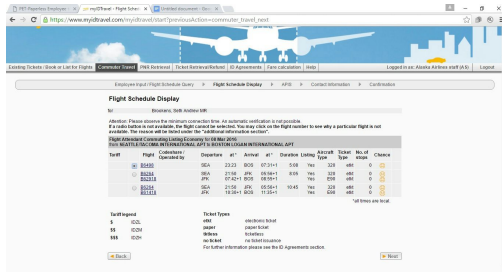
PRT Paperless Employee | myIDTravel - Flight Sched | Untitled document - Goo

https://www.myidtravel.com/myidtravel/start?previousAction=commuter_travel_next

Existing Tickets / Book or List for Flights | Commuter Travel | PNR Retrieval | Ticket Retrieval/Refund | ID Agreements | Zero calculation | Help | Logged in as: Alaska Airlines staff (AS) | Logout

Employee Input / Flight Schedule Query | Flight Schedule Display | APIS | Contact Information | Confirmation

Flight Schedule Display

for Bousiano, Seth Andrew Mr

Attention: Please observe the minimum connection time. An automatic verification is not possible.
If a radio button is not available, the flight cannot be selected. You may click on the flight number to see why a particular flight is not available. The reason will be listed under the "additional information section".

Flight Allocated Commuting Listing Economy to 19 Mar 2015
From SEATTLE/TACOMA INTERNATIONAL APT to BOSTON LOGAN INTERNATIONAL APT

| Tariff | Flight | Codeshare / Operated by | Departure | at * | Arrival | at * | Duration | Listing | Aircraft Type | Ticket Type | No. of stops | Chance |
|---|---|---|---|---|---|---|---|---|---|---|---|---|
| | B6498 | | SEA | 23:23 | BOS | 07:31+1 | 5:08 | Yes | 320 | etkt | 0 | |
| | B6264 / B62918 | | SEA / JFK | 21:58 / 07:42+1 | JFK / BOS | 05:56+1 / 08:59+1 | 8:05 | Yes | 320 / E90 | etkt | 0 / 0 | |
| | B6264 / B61418 | | SEA / JFK | 21:58 / 10:30+1 | JFK / BOS | 05:56+1 / 11:35+1 | 10:45 | Yes | 320 / E90 | etkt | 0 / 0 | |

*all times are local.

Tariff legend
$ ID2L
$$ ID2M
$$$ ID2H

Ticket Types
etkt electronic ticket
paper paper ticket
tktless ticketless
no ticket no ticket issuance
For further information please see the ID Agreements section.

Back

Next